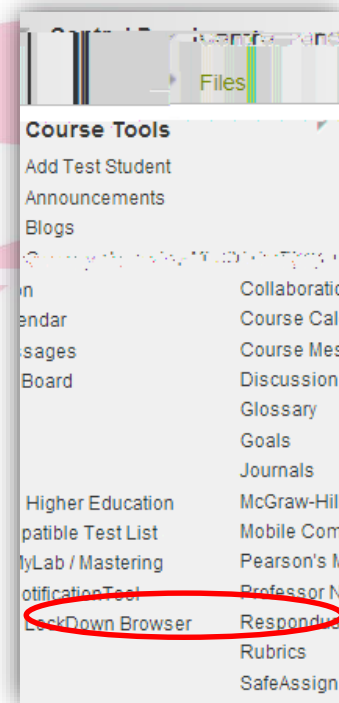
Files

Course Tools

Add Test Student

Announcements

Blogs

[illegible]

n

endar

sages

Board

Higher Education

patible Test List

MyLab / Mastering

otificationTool

LockDown Browser

Collaboratio

Course Cal

Course Mes

Discussion

Glossary

Goals

Journals

McGraw-Hil

Mobile Com

Pearson's M

Professor N

Respondus

Rubrics

SafeAssign